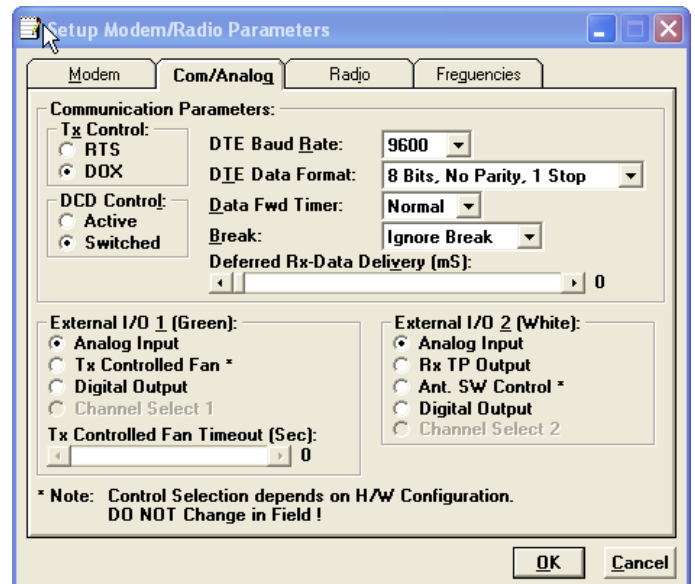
Setup Modem/Radio Parameters

Modem | Com/Analog | Radio | Frequencies

Communication Parameters:

Tx Control:
RTS
DOX

DCD Control:
Active
Switched

DTE Baud Rate: 9600
DTE Data Format: 8 Bits, No Parity, 1 Stop
Data Fwd Timer: Normal
Break: Ignore Break
Deferred Rx-Data Delivery (mS):
0

External I/O 1 (Green):
Analog Input
Tx Controlled Fan *
Digital Output
Channel Select 1
Tx Controlled Fan Timeout (Sec):
0

External I/O 2 (White):
Analog Input
Rx TP Output
Ant. SW Control *
Digital Output
Channel Select 2

* Note: Control Selection depends on H/W Configuration.
DO NOT Change in Field !

OK
Cancel